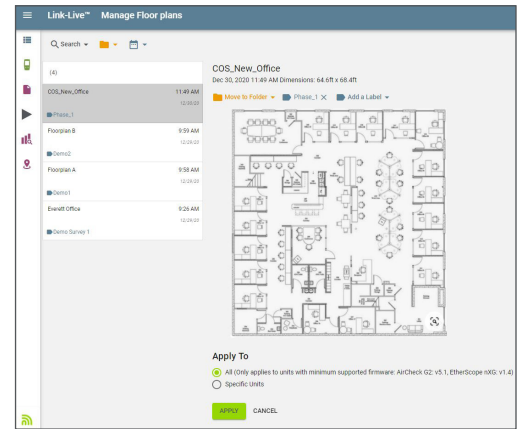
Link-Live™ Manage Floor plans

Search

(4)

COS_New_Office 11:49 AM
12/30/20
Phase_1

Floorplan B 9:59 AM
12/24/20
Demo2

Floorplan A 9:58 AM
12/24/20
Demo1

Everett Office 9:26 AM
12/24/20
Demo Survey 1

COS_New_Office
Dec 30, 2020 11:49 AM Dimensions: 64.6ft x 68.4ft

Move to Folder Phase_1 Add a Label

Apply To

All (Only applies to units with minimum supported firmware: AirCheck G2: v5.1, EtherScope nXG: v1.4)

Specific Units

APPLY CANCEL